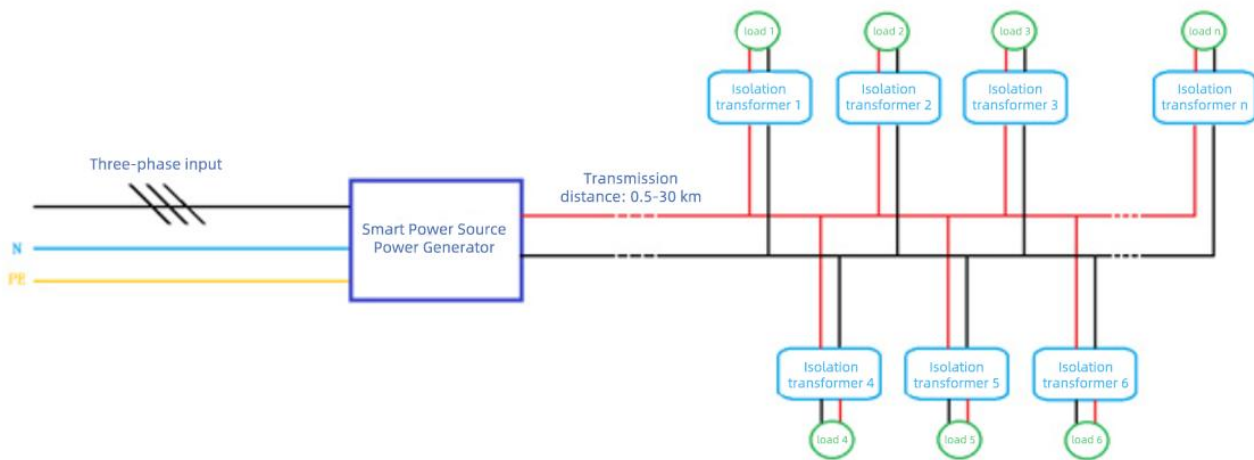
load 1

load 2

load 3

load n

Isolation transformer 1

Isolation transformer 2

Isolation transformer 3

Isolation transformer n

Three-phase input

Transmission distance: 0.5-30 km

N

PE

Smart Power Source Power Generator

Isolation transformer 4

Isolation transformer 5

Isolation transformer 6

load 4

load 5

load 6